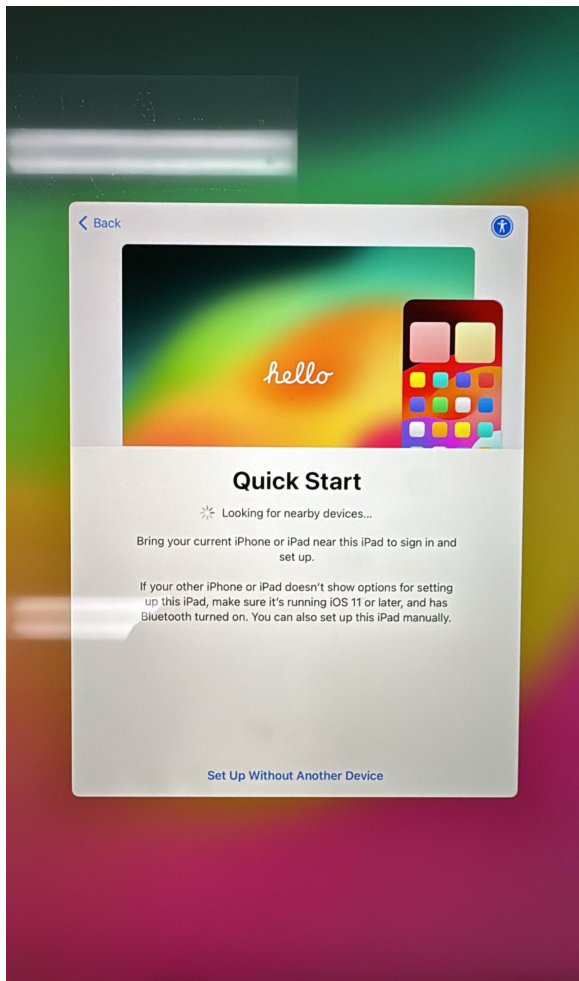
< Back

hello

Quick Start

Looking for nearby devices...

Bring your current iPhone or iPad near this iPad to sign in and set up.

If your other iPhone or iPad doesn't show options for setting up this iPad, make sure it's running iOS 11 or later, and has Bluetooth turned on. You can also set up this iPad manually.

Set Up Without Another Device